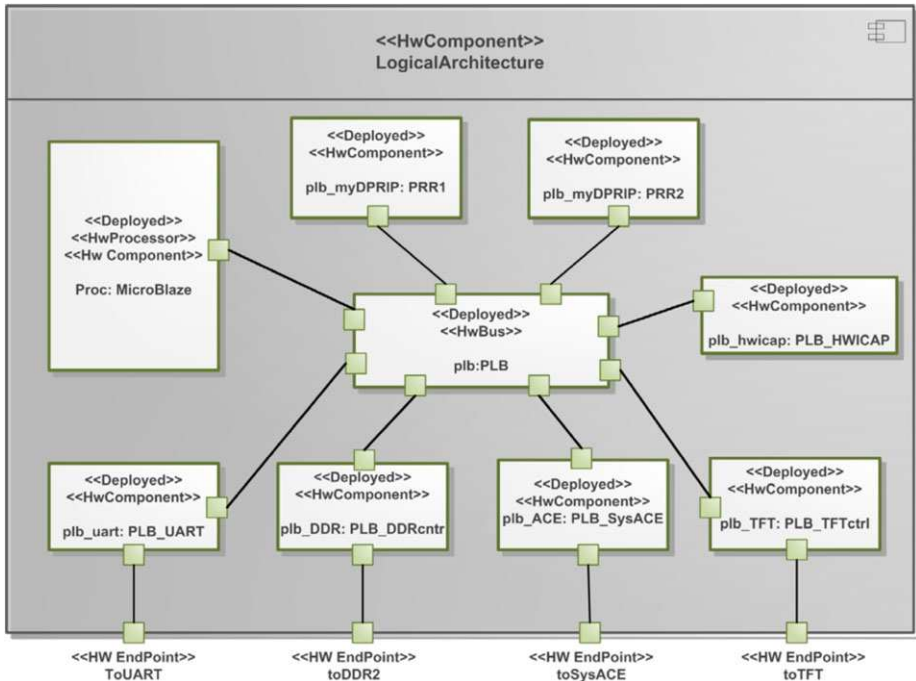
<<HwComponent>>
LogicalArchitecture

<<Deployed>>
<<HwProcessor>>
<<Hw Component>>

Proc: MicroBlaze

<<Deployed>>
<<HwComponent>>

plb_myDPRIP: PRR1

<<Deployed>>
<<HwComponent>>

plb_myDPRIP: PRR2

<<Deployed>>
<<HwBus>>

plb:PLB

<<Deployed>>
<<HwComponent>>

plb_hwicap: PLB_HWICAP

<<Deployed>>
<<HwComponent>>

plb_uart: PLB_UART

<<Deployed>>
<<HwComponent>>

plb_DDR: PLB_DDRcntr

<<Deployed>>
<<HwComponent>>
plb_ACE: PLB_SysACE

<<Deployed>>
<<HwComponent>>

plb_TFT: PLB_TFTctrl

<<HW EndPoint>>
ToUART

<<HW EndPoint>>
toDDR2

<<HW EndPoint>>
toSysACE

<<HW EndPoint>>
toTFT